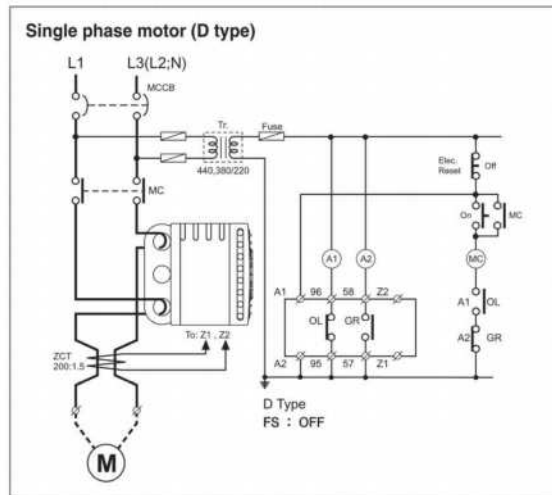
Single phase motor (D type)

L1

L3(L2;N)

MCCB

Tr.

Fuse

440,380/220

MC

Elec. Reset

Off

On

MC

A1

A2

MC

A1

OL

A2

GR

A1

96

58

Z2

OL

GR

A2

95

57

Z1

To: Z1 , Z2

ZCT 200:1.5

D Type
FS : OFF

M